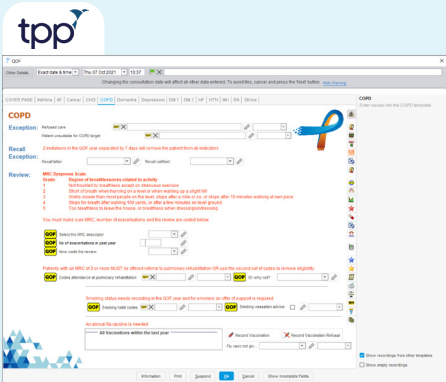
tpp

QOF

Other Details: Exact date & time Thu 07 Oct 2021 10:37

Changing the consultation date will affect all other data entered. To avoid this, cancel and press the Next button. Hide Warning

COVER PAGE | Asthma | AF | Cancer | CHD | COPD | Dementia | Depression | DM 1 | DM 2 | HF | HTN | MH | NS | Stroke

COPD

Exception:
Refused care
Patient unsuitable for COPD target

2 invitations in the QOF year separated by 3 days will remove the patient from all indicators

Recall Exception:
Recall letter
Recall notified

Review:
MRC Dyspnoea Scale
Grade | Degree of breathlessness related to activity
1 Not troubled by breathless except on strenuous exercise
2 Short of breath when hurrying on a level or when walking up a slight hill
3 Walks slower than most people on the level, stops after a mile or so, or stops after 15 minutes walking at own pace
4 Stops for breath after walking 100 yards, or after a few minutes on level ground
5 Too breathless to leave the house, or breathless when dressing/undressing

You must make sure MRC, number of exacerbations, and the review are coded below

QOF Select the MRC descriptor
QOF No of exacerbations in past year
QOF Now code the review

Patients with an MRC of 3 or more MUST be offered referral to pulmonary rehabilitation OR use the second set of codes to remove eligibility
QOF Codes attendance at pulmonary rehabilitation
QOF Or why not?

Smoking status needs recording in the QOF year and for smokers an offer of support is required
QOF Smoking habit codes
QOF Smoking cessation advice

An annual flu vaccine is needed
All Vaccinations within the last year
Record Vaccination
Record Vaccination Refusal
Flu vacc not giv...

COPD
Enter values into the COPD template

Show recordings from other templates
Show empty recordings

Information | Print | Suspend | OK | Cancel | Show Incomplete Fields